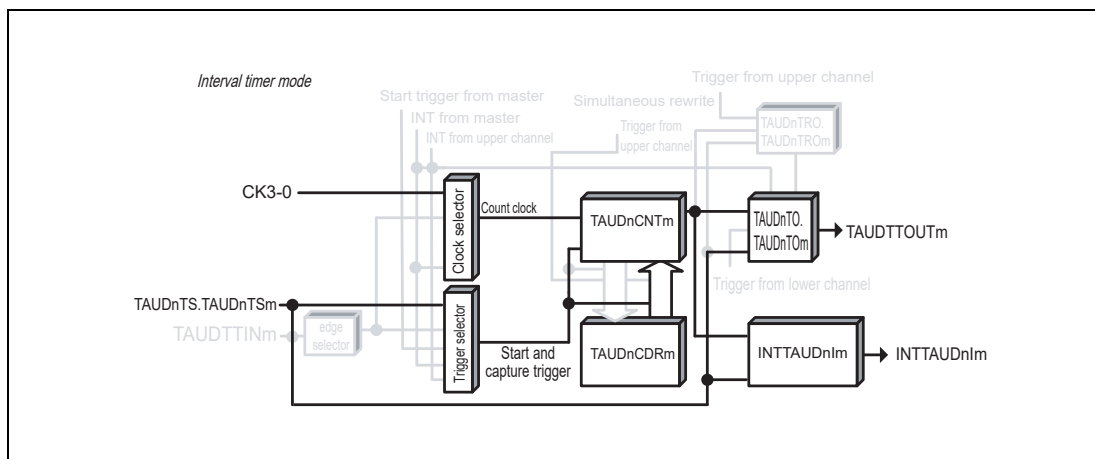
Interval timer mode

Trigger from upper channel

Start trigger from master

Simultaneous rewrite

INT from master

INT from upper channel

Trigger from upper channel

TAUDnTRO.
TAUDnTROm

CK3-0

Clock selector

Count clock

TAUDnCNTm

TAUDnTO.
TAUDnTOm

TAUDTTOUTm

Trigger from lower channel

TAUDnTS.TAUDnTSm

Trigger selector

TAUDTTINm

edge selector

TAUDnCDRm

Start and capture trigger

INTTAUDnIm

INTTAUDnIm